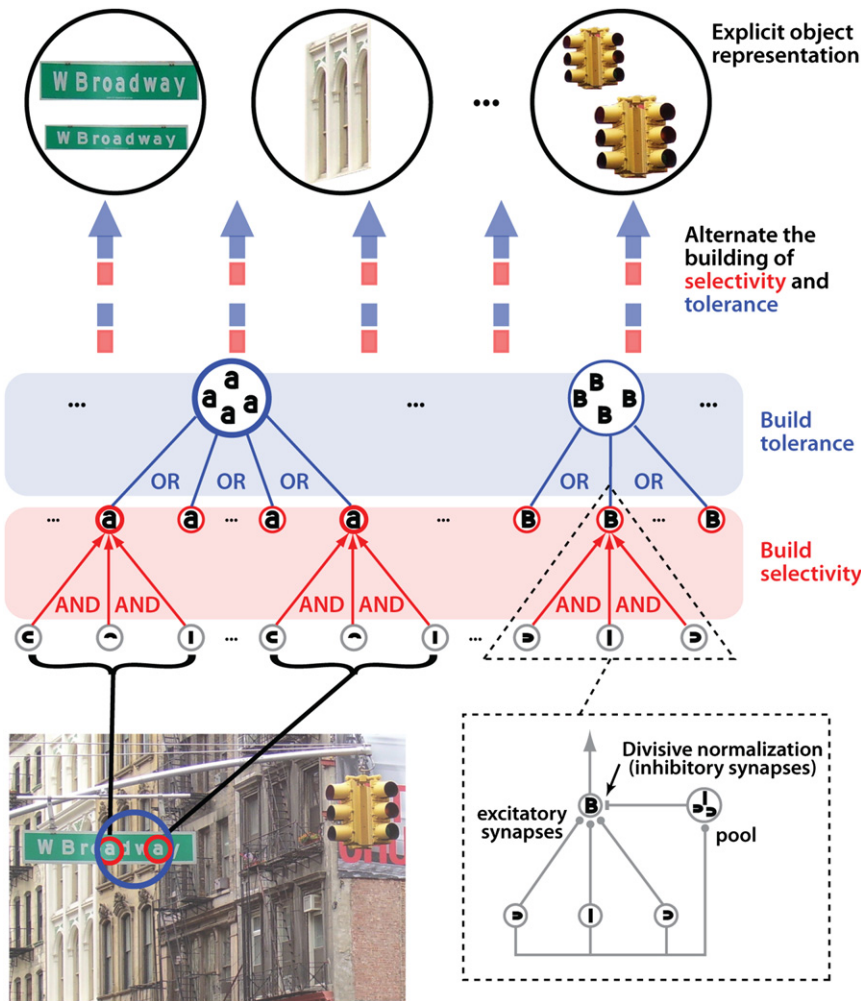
W Broadway

W Broadway

...

Explicit object representation

Alternate the building of selectivity and tolerance

...

a a a a

...

B B B

...

Build tolerance

OR OR OR

OR OR

... a a ... a a ... B B ... B

Build selectivity

AND AND

AND AND

AND AND

...

...

Divisive normalization (inhibitory synapses)

excitatory synapses

B

pool

W Broadway